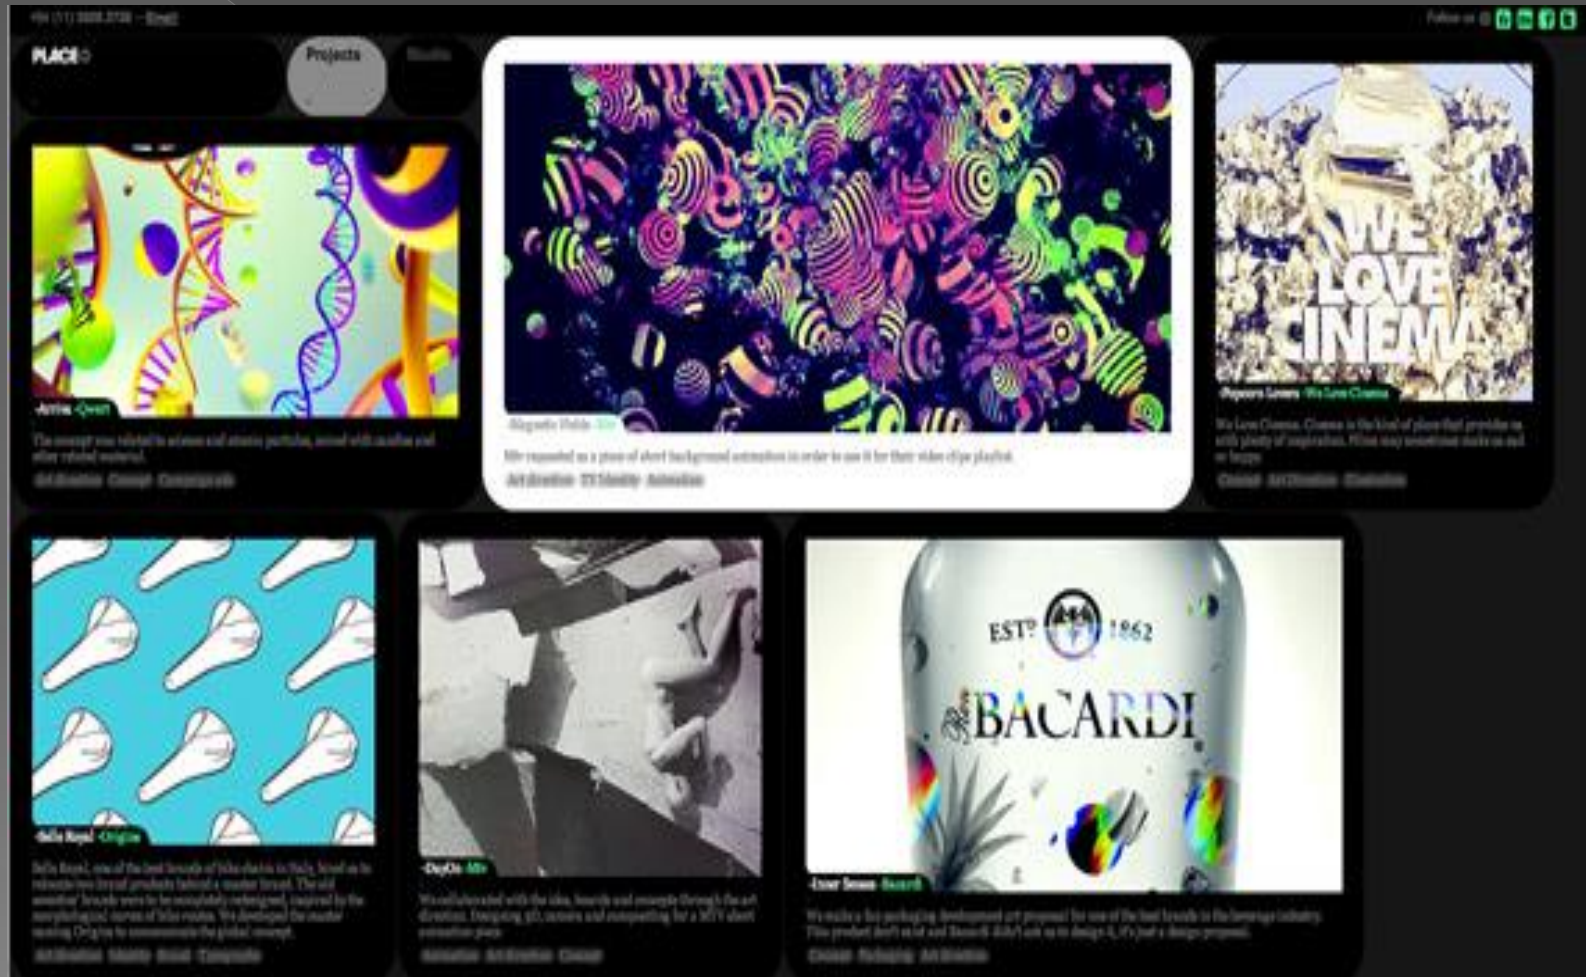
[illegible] — Email

Follow us

PLACE

Projects

Studio

-Arrive -Quest

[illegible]

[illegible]

-Magnetic Fields -Mtv

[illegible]

Art direction TV Identity Animation

WE LOVE CINEMA

-Popcorn Lovers -We Love Cinema

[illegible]

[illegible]

-Selle Royal -Origins

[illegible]

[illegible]

-DayOn -Mtv

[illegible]

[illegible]

ESTD 1862

BACARDI

-User Sense -Bacardi

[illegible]

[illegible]